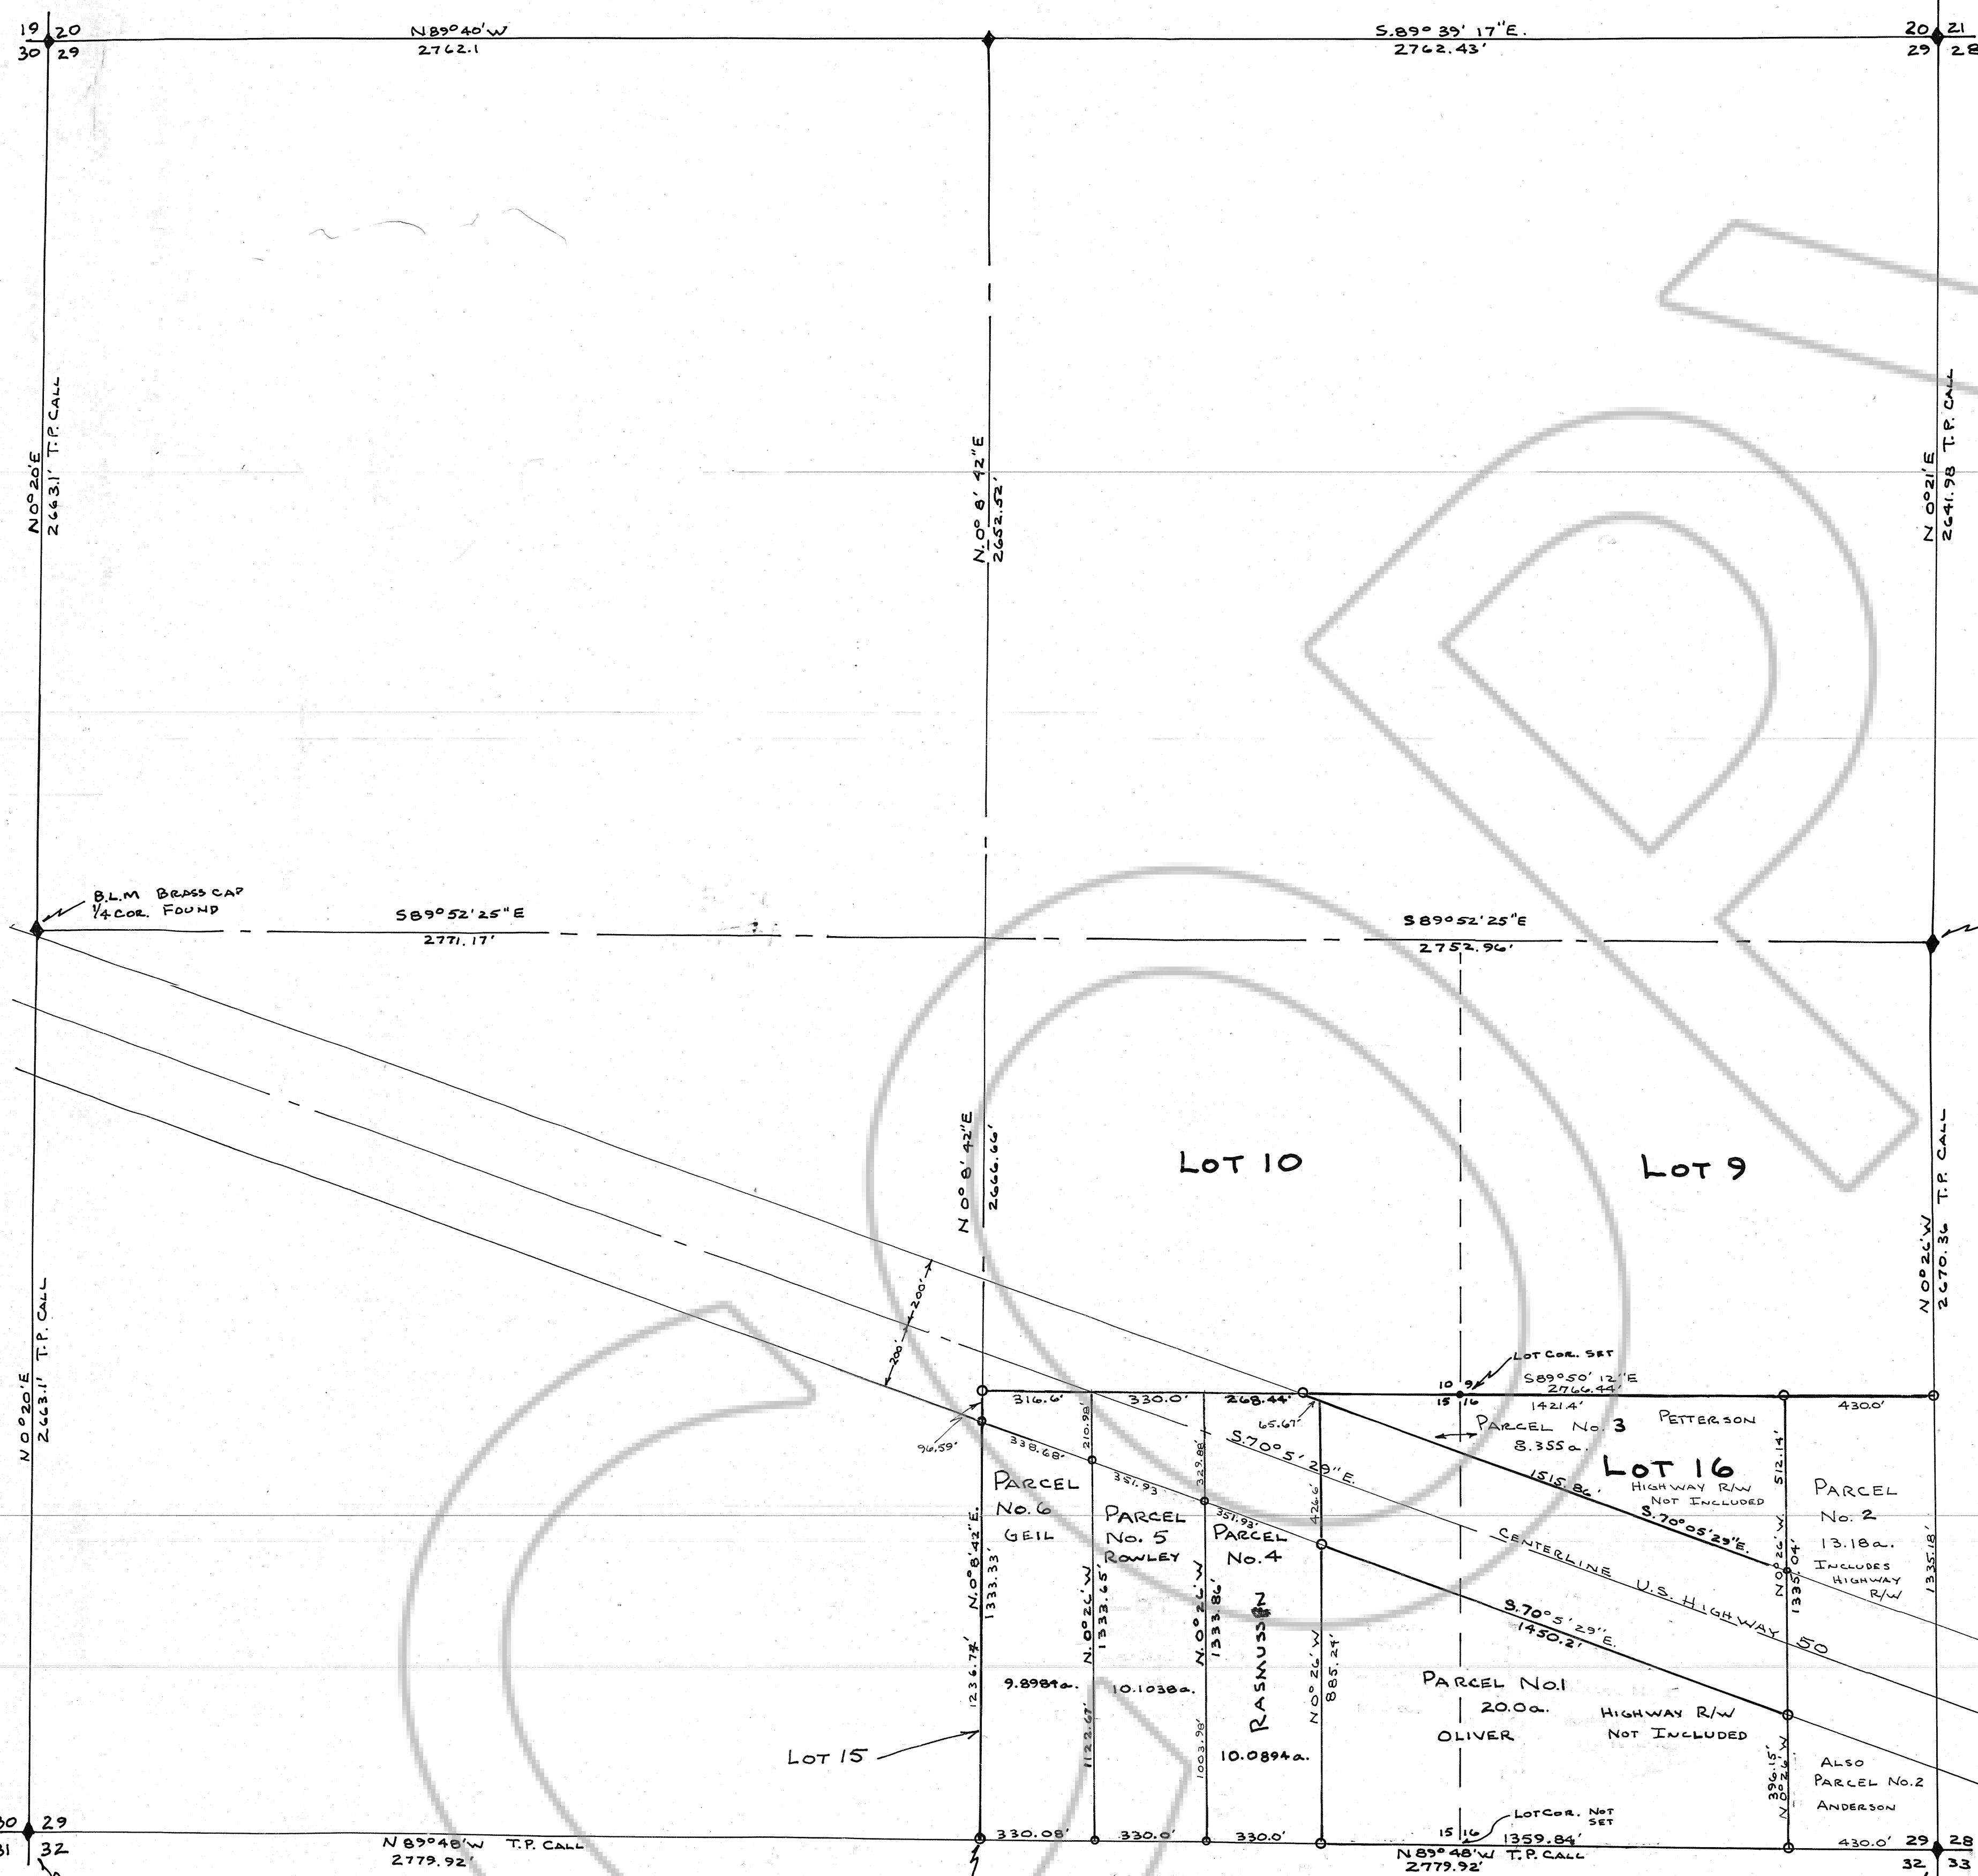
19 20
30 29

N89°40'W
2762.1

S.89° 39' 17"E.
2762.43'

20 21
29 28

N0°20'E
2663.1' T.P. CALL

N.0° 8' 42"E
2652.52'

N 0°21'E
2641.98 T.P. CALL

B.L.M BRASS CAP
1/4 COR. FOUND

S89°52'25"E
2771.17'

S89°52'25"E
2752.96'

LOT 10

LOT 9

N 0° 8' 42"E
2666.66'

N0°26'W
2670.36 T.P. CALL

N0°20'E
2663.1' T.P. CALL

200'
200'
200'

LOT COR. SET

10 9
15 16

S89°50' 12"E
2766.44'

316.6'
330.0'
268.44'
1421.4'
430.0'

96.59'
338.68'
210.98'
65.67'
351.93'
329.88'
351.93'
426.6'

S.70°5'29"E.

PARCEL No. 3
8.355a.

PETTERSON

LOT 16

1515.86'

HIGHWAY R/W
NOT INCLUDED

S.70°05'29"E.

512.14'

PARCEL
No. 2
13.18a.
INCLUDES
HIGHWAY
R/W

1335.18'

PARCEL
No. 6
GEIL

PARCEL
No. 5
ROWLEY

PARCEL
No. 4

CENTERLINE U.S. HIGHWAY 50

N.0°8'42"E.
1333.33'

N.0°26'W
1333.65'

N.0°26'W
1333.86'

RASMUSSEN

N0°26'W
885.24'

N0°26'W
1335.04'

S.70°5'29"E.
1450.2'

1236.74'

9.8984a.

10.1038a.

1122.67'

1003.98'

10.0894a.

PARCEL No.1
20.0a.
OLIVER

HIGHWAY R/W
NOT INCLUDED

396.15'
N0°26'W

ALSO
PARCEL No.2
ANDERSON

LOT 15

30 29
31 32

N89°48'W T.P. CALL
2779.92'

330.08'
330.0'
330.0'

LOT COR. NOT SET

15 16

1359.84'

N89°48'W T.P. CALL
2779.92'

430.0'

29 28
32 33